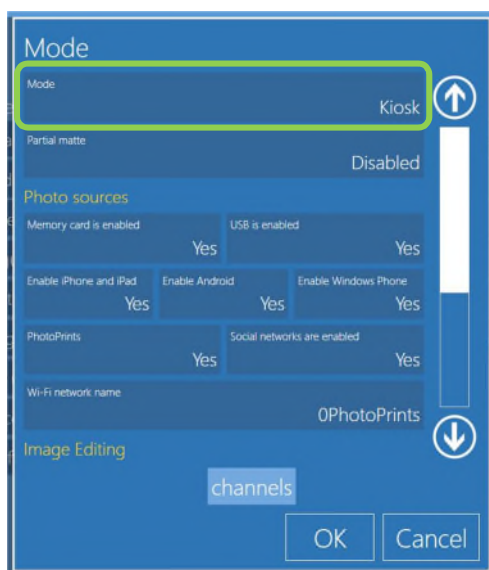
Mode

Mode
Kiosk

Partial matte
Disabled

Photo sources

Memory card is enabled
Yes

USB is enabled
Yes

Enable iPhone and iPad
Yes

Enable Android
Yes

Enable Windows Phone
Yes

PhotoPrints
Yes

Social networks are enabled
Yes

Wi-Fi network name
0PhotoPrints

Image Editing

channels

OK

Cancel